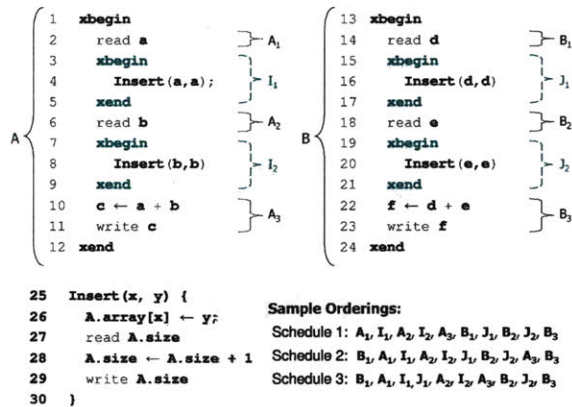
A
1 xbegin
2 read a
3 xbegin
4 Insert(a,a);
5 xend
6 read b
7 xbegin
8 Insert(b,b)
9 xend
10 c ← a + b
11 write c
12 xend

$A_1$
$I_1$
$A_2$
$I_2$
$A_3$

B
13 xbegin
14 read d
15 xbegin
16 Insert(d,d)
17 xend
18 read e
19 xbegin
20 Insert(e,e)
21 xend
22 f ← d + e
23 write f
24 xend

$B_1$
$J_1$
$B_2$
$J_2$
$B_3$

25 Insert(x, y) {
26 A.array[x] ← y;
27 read A.size
28 A.size ← A.size + 1
29 write A.size
30 }

Sample Orderings:
Schedule 1: $A_1$, $I_1$, $A_2$, $I_2$, $A_3$, $B_1$, $J_1$, $B_2$, $J_2$, $B_3$
Schedule 2: $B_1$, $A_1$, $I_1$, $A_2$, $I_2$, $J_1$, $B_2$, $J_2$, $A_3$, $B_3$
Schedule 3: $B_1$, $A_1$, $I_1$, $J_1$, $A_2$, $I_2$, $A_3$, $B_2$, $J_2$, $B_3$